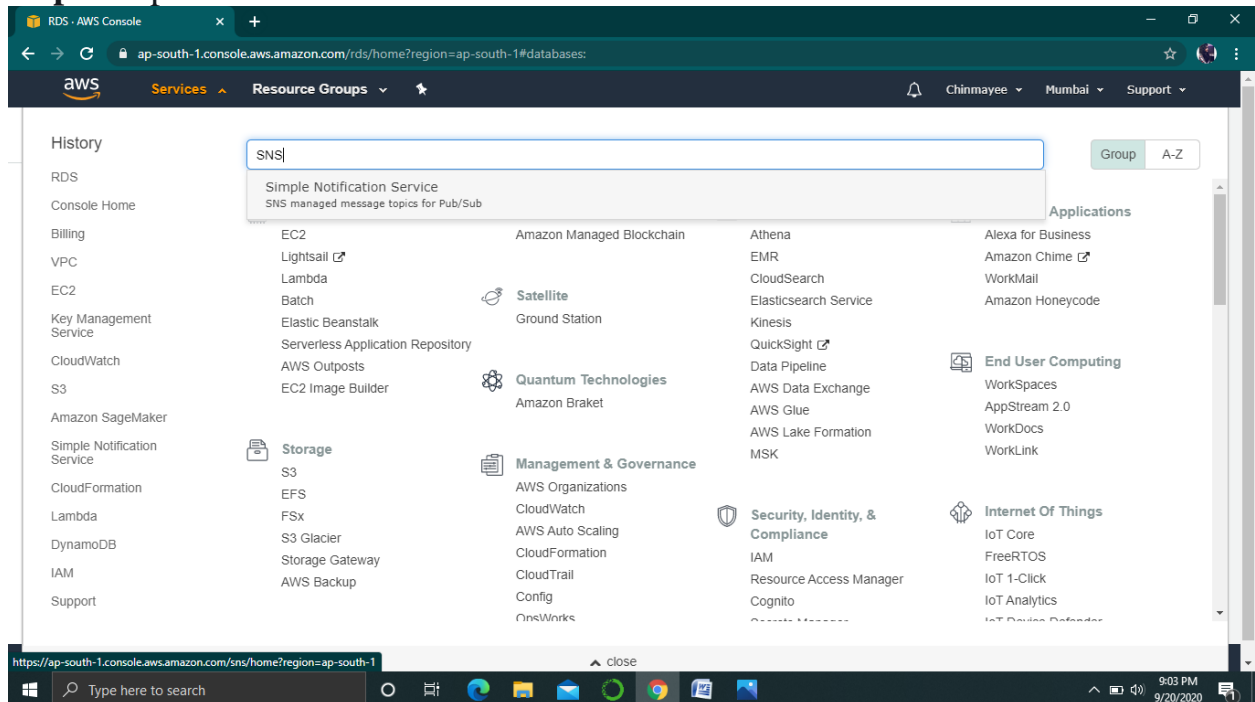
RDS · AWS Console
ap-south-1.console.aws.amazon.com/rds/home?region=ap-south-1#databases:

aws Services Resource Groups Chinmayee Mumbai Support

History
RDS
Console Home
Billing
VPC
EC2
Key Management Service
CloudWatch
S3
Amazon SageMaker
Simple Notification Service
CloudFormation
Lambda
DynamoDB
IAM
Support

SNS
Group A-Z

Simple Notification Service
SNS managed message topics for Pub/Sub

EC2
Lightsail
Lambda
Batch
Elastic Beanstalk
Serverless Application Repository
AWS Outposts
EC2 Image Builder

Storage
S3
EFS
FSx
S3 Glacier
Storage Gateway
AWS Backup

Amazon Managed Blockchain

Satellite
Ground Station

Quantum Technologies
Amazon Braket

Management & Governance
AWS Organizations
CloudWatch
AWS Auto Scaling
CloudFormation
CloudTrail
Config
OpsWorks

Athena
EMR
CloudSearch
Elasticsearch Service
Kinesis
QuickSight
Data Pipeline
AWS Data Exchange
AWS Glue
AWS Lake Formation
MSK

Security, Identity, & Compliance
IAM
Resource Access Manager
Cognito
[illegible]

Applications
Alexa for Business
Amazon Chime
WorkMail
Amazon Honeycode

End User Computing
WorkSpaces
AppStream 2.0
WorkDocs
WorkLink

Internet Of Things
IoT Core
FreeRTOS
IoT 1-Click
IoT Analytics
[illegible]

https://ap-south-1.console.aws.amazon.com/sns/home?region=ap-south-1
close
Type here to search
9:03 PM
9/20/2020